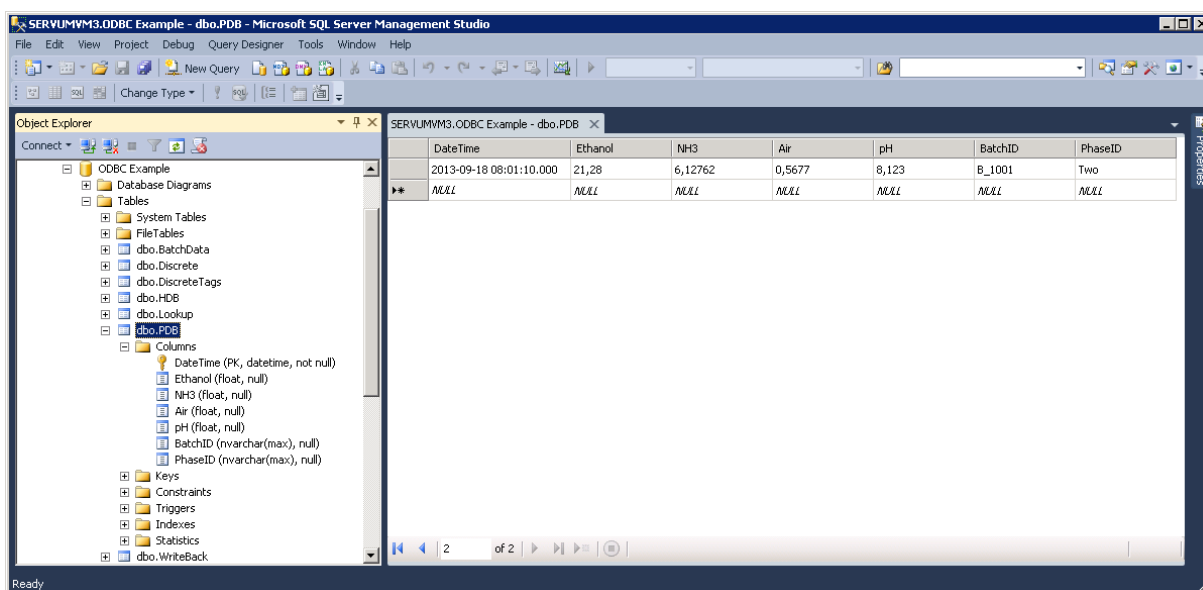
SERVUMVM3.ODBC Example - dbo.PDB - Microsoft SQL Server Management Studio

File Edit View Project Debug Query Designer Tools Window Help

New Query

Change Type

Object Explorer

Connect

ODBC Example
Database Diagrams
Tables
System Tables
FileTables
dbo.BatchData
dbo.Discrete
dbo.DiscreteTags
dbo.HDB
dbo.Lookup
dbo.PDB
Columns
DateTime (PK, datetime, not null)
Ethanol (float, null)
NH3 (float, null)
Air (float, null)
pH (float, null)
BatchID (nvarchar(max), null)
PhaseID (nvarchar(max), null)
Keys
Constraints
Triggers
Indexes
Statistics
dbo.WriteBack

SERVUMVM3.ODBC Example - dbo.PDB

| | DateTime | Ethanol | NH3 | Air | pH | BatchID | PhaseID |
|---|---|---|---|---|---|---|---|
| | 2013-09-18 08:01:10.000 | 21,28 | 6,12762 | 0,5677 | 8,123 | B_1001 | Two |
| | NULL | NULL | NULL | NULL | NULL | NULL | NULL |

2 of 2

Properties

Ready